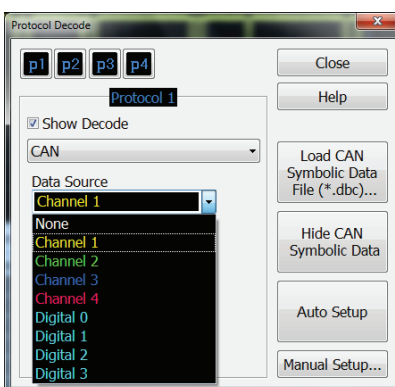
Protocol Decode

p1 p2 p3 p4

Protocol 1

Show Decode

CAN

Data Source

Channel 1

None
Channel 1
Channel 2
Channel 3
Channel 4
Digital 0
Digital 1
Digital 2
Digital 3

Close

Help

Load CAN Symbolic Data File (*.dbc)...

Hide CAN Symbolic Data

Auto Setup

Manual Setup...